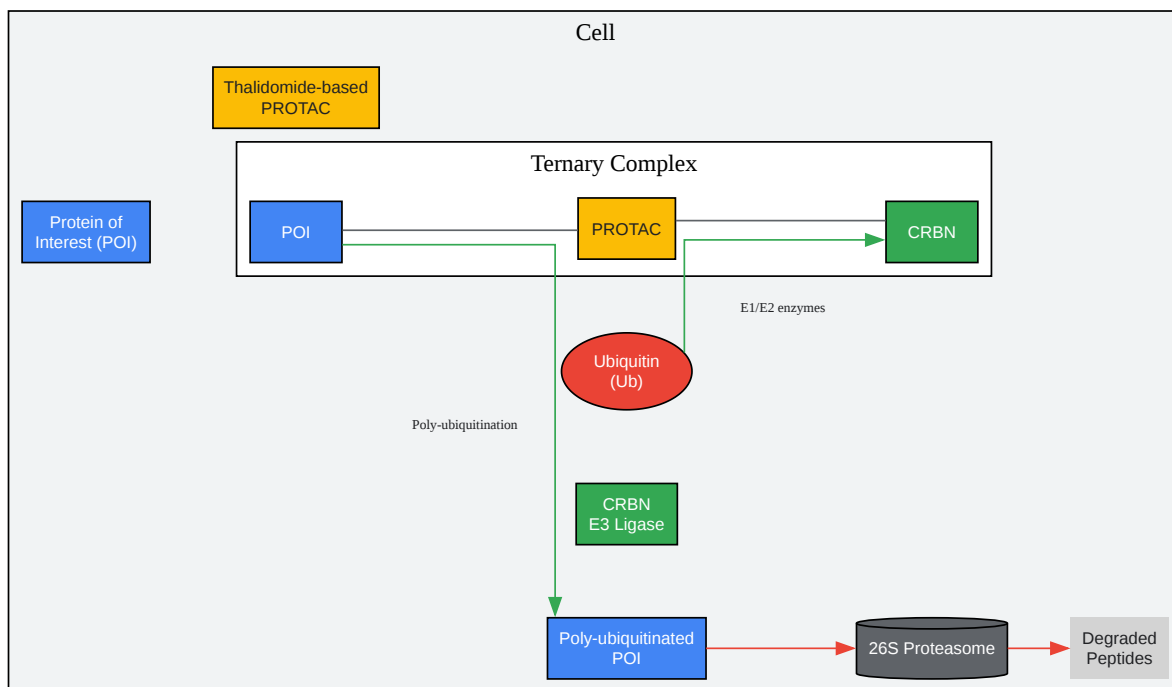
Cell

Thalidomide-based PROTAC

Ternary Complex

Protein of Interest (POI)

POI

PROTAC

CRBN

E1/E2 enzymes

Ubiquitin (Ub)

Poly-ubiquitination

CRBN E3 Ligase

Poly-ubiquitinated POI

26S Proteasome

Degraded Peptides